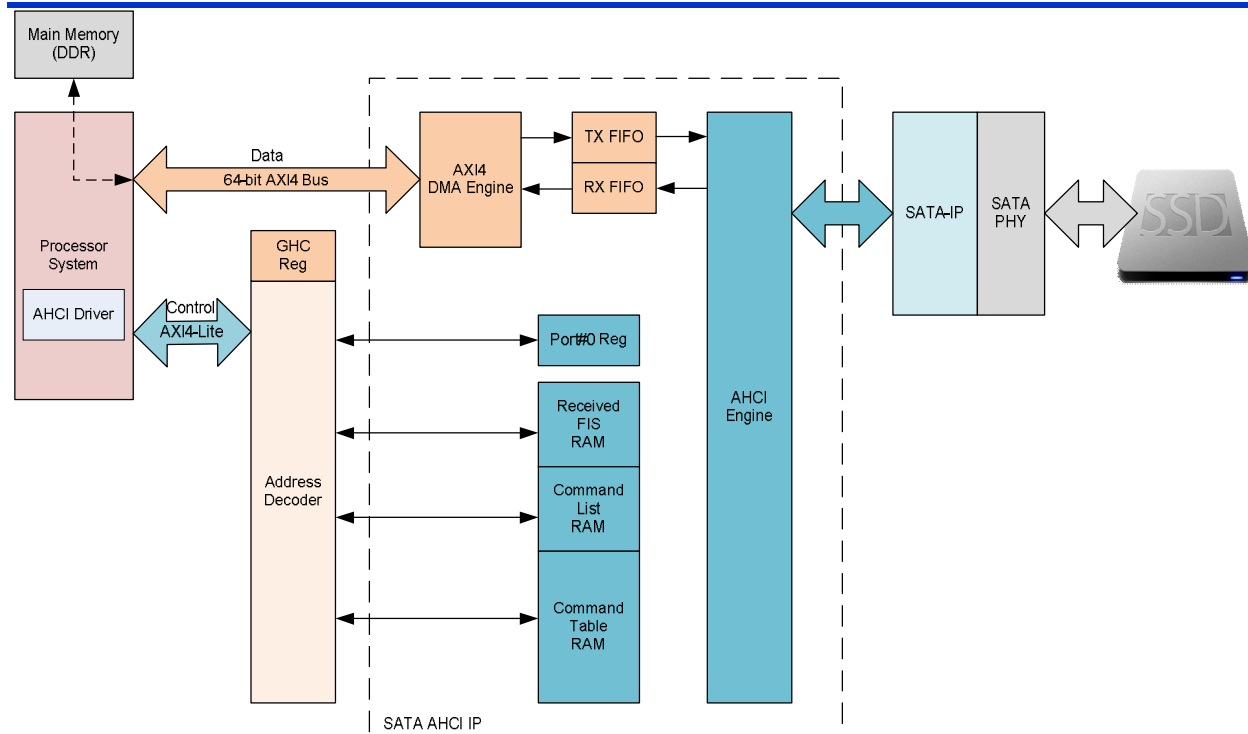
Main Memory (DDR)

Processor System

AHCI Driver

Data
64-bit AXI4 Bus

Control
AXI4-Lite

GHC Reg

Address Decoder

AXI4 DMA Engine

TX FIFO

RX FIFO

Port#0 Reg

Received FIS RAM

Command List RAM

Command Table RAM

AHCI Engine

SATA AHCI IP

SATA-IP

SATA PHY

SSD